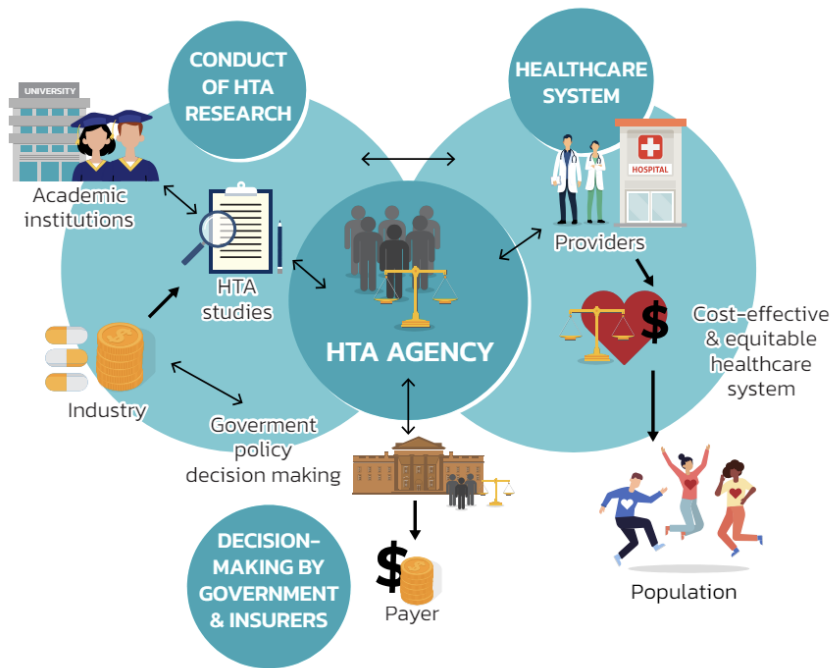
CONDUCT OF HTA RESEARCH

HEALTHCARE SYSTEM

UNIVERSITY

HOSPITAL

Academic institutions

HTA studies

Providers

HTA AGENCY

Cost-effective & equitable healthcare system

Industry

Goverment policy decision making

DECISION-MAKING BY GOVERNMENT & INSURERS

Payer

Population